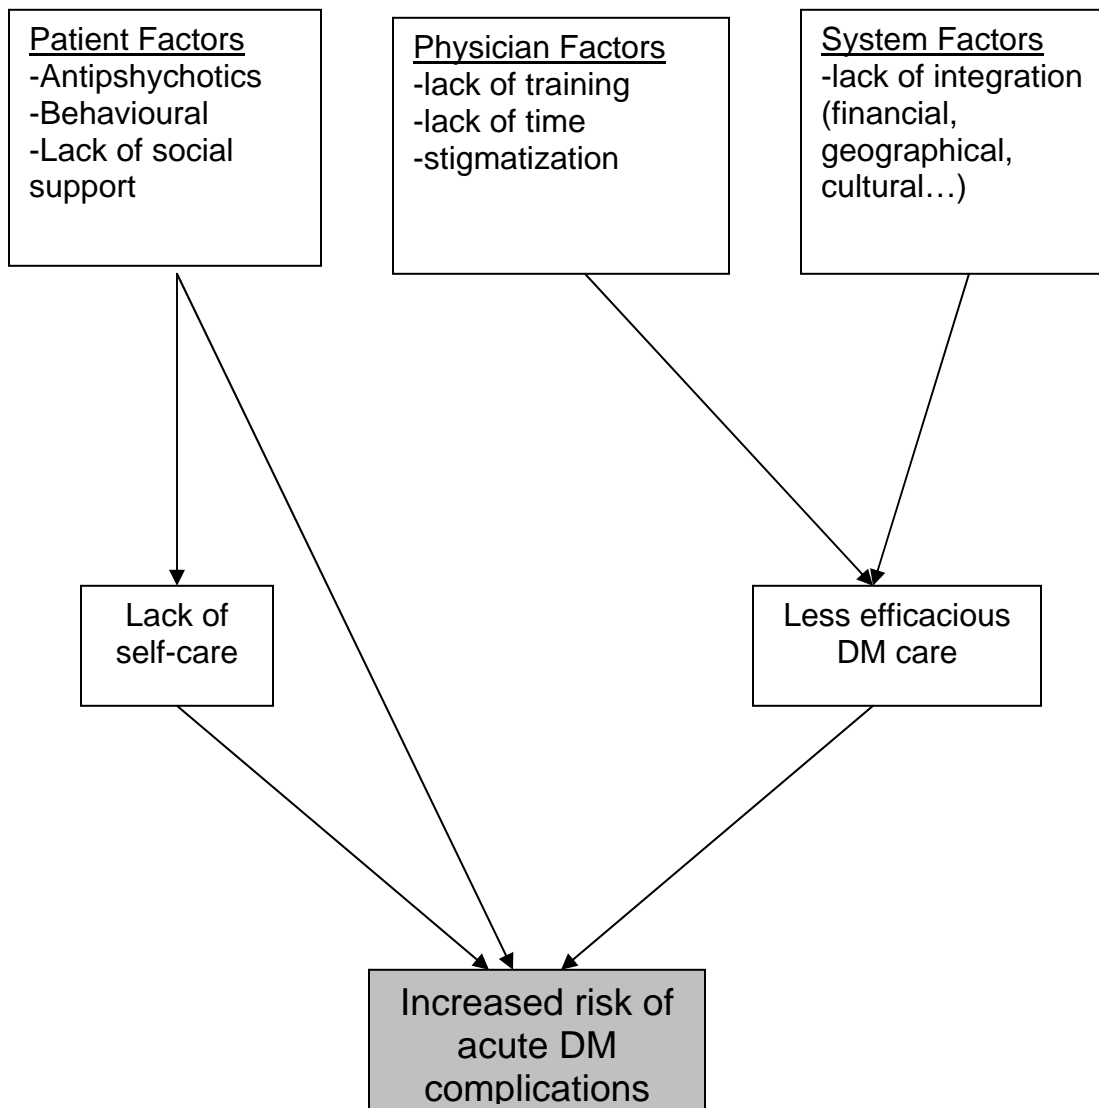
Patient Factors
-Antipshychotics
-Behavioural
-Lack of social support

Physician Factors
-lack of training
-lack of time
-stigmatization

System Factors
-lack of integration (financial, geographical, cultural…)

Lack of self-care

Less efficacious DM care

Increased risk of acute DM complications